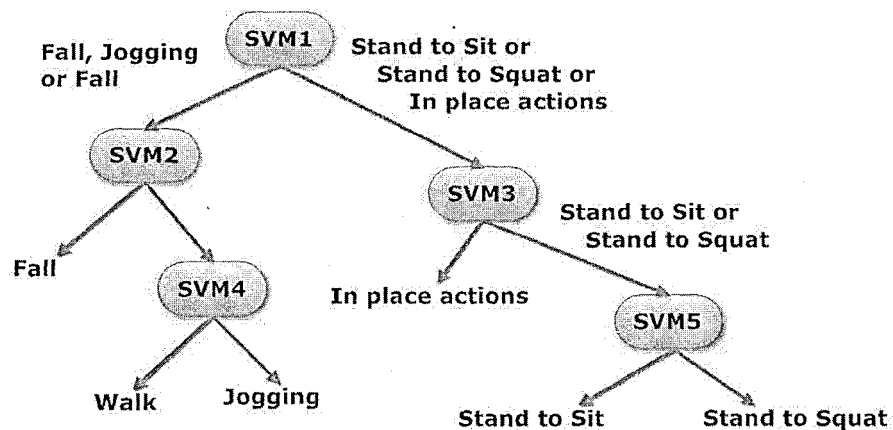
SVM1

Fall, Jogging or Fall

Stand to Sit or Stand to Squat or In place actions

SVM2

SVM3

Stand to Sit or Stand to Squat

Fall

SVM4

In place actions

SVM5

Walk

Jogging

Stand to Sit

Stand to Squat